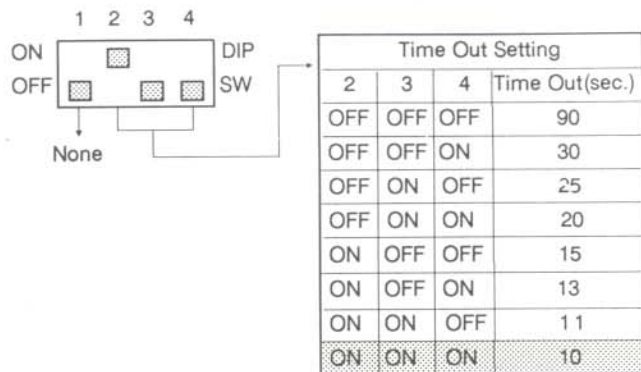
1 2 3 4

ON

OFF

DIP

SW

None

| Time Out Setting | | | |
|---|---|---|---|
| 2 | 3 | 4 | Time Out(sec.) |
| OFF | OFF | OFF | 90 |
| OFF | OFF | ON | 30 |
| OFF | ON | OFF | 25 |
| OFF | ON | ON | 20 |
| ON | OFF | OFF | 15 |
| ON | OFF | ON | 13 |
| ON | ON | OFF | 11 |
| ON | ON | ON | 10 |